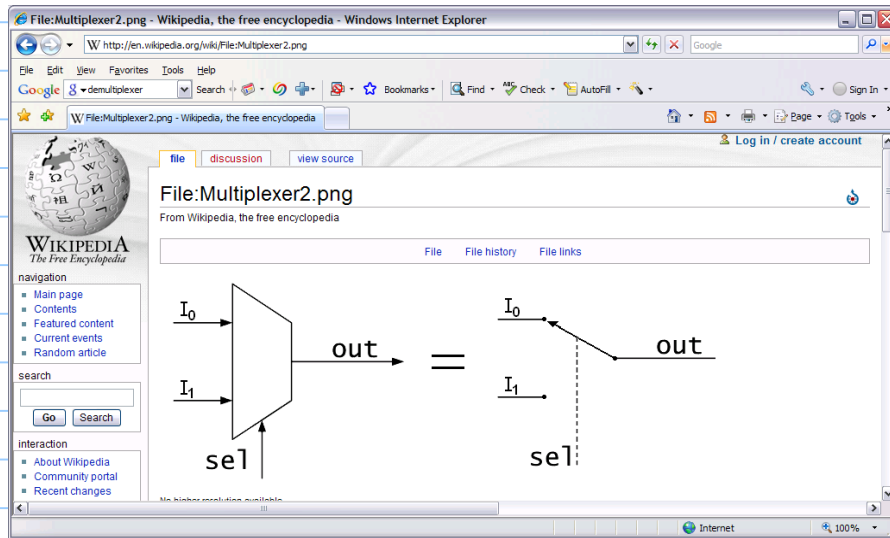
File:Multiplexer2.png - Wikipedia, the free encyclopedia - Windows Internet Explorer

http://en.wikipedia.org/wiki/File:Multiplexer2.png

Google

File Edit View Favorites Tools Help

Google demultiplexer Search Bookmarks Find Check AutoFill Sign In

File:Multiplexer2.png - Wikipedia, the free encyclopedia

Page Tools

Log in / create account

file discussion view source

WIKIPEDIA
The Free Encyclopedia

navigation
- Main page
- Contents
- Featured content
- Current events
- Random article

search
Go Search

interaction
- About Wikipedia
- Community portal
- Recent changes

File:Multiplexer2.png

From Wikipedia, the free encyclopedia

File File history File links

$I_0$

$I_1$

out

sel

=

$I_0$

out

$I_1$

sel

No higher resolution available

Internet 100%